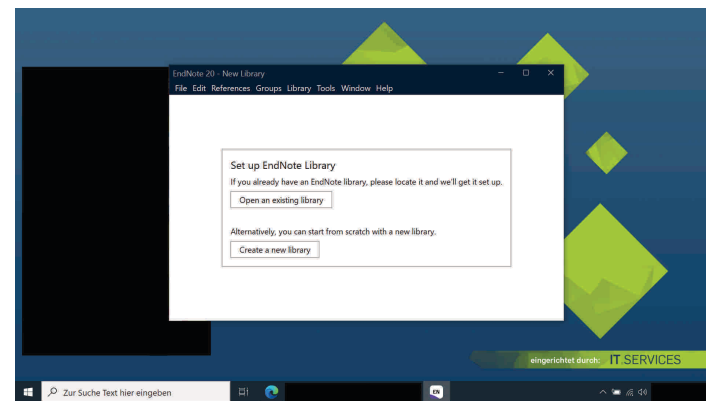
EndNote 20 - New Library

File Edit References Groups Library Tools Window Help

Set up EndNote Library

If you already have an EndNote library, please locate it and we'll get it set up.

Open an existing library

Alternatively, you can start from scratch with a new library.

Create a new library

eingerichtet durch: IT.SERVICES

Zur Suche Text hier eingeben

EN